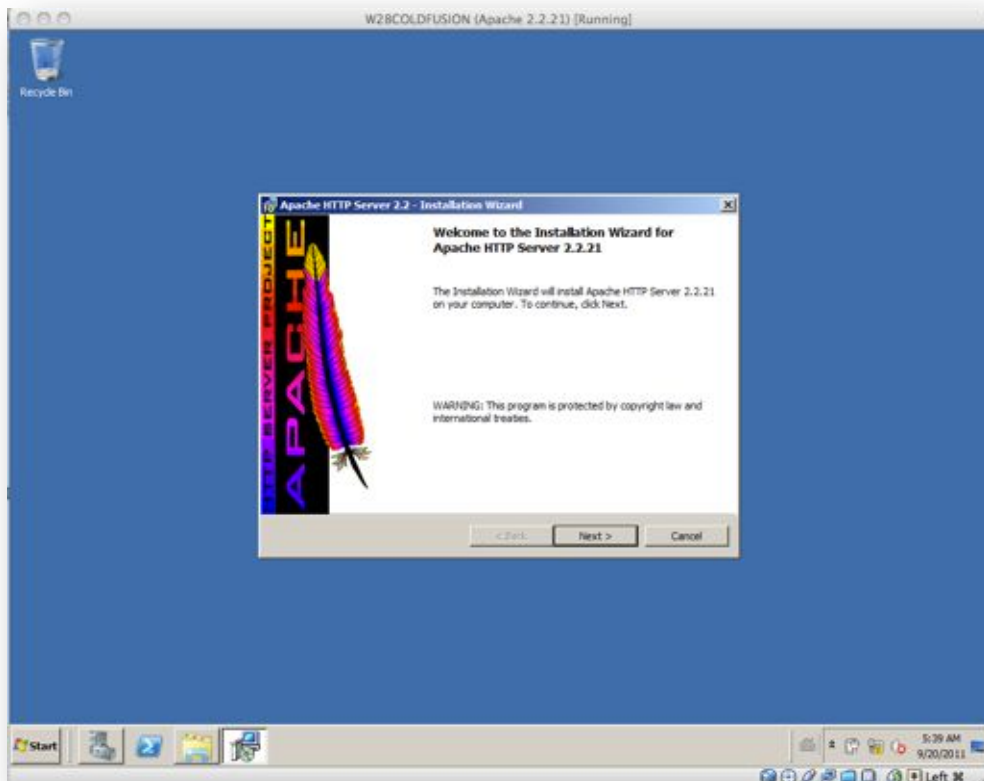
W28COLDFUSION (Apache 2.2.21) [Running]

Recycle Bin

Apache HTTP Server 2.2 - Installation Wizard

HTTP SERVER PROJECT

APACHE

Welcome to the Installation Wizard for Apache HTTP Server 2.2.21

The Installation Wizard will install Apache HTTP Server 2.2.21 on your computer. To continue, click Next.

WARNING: This program is protected by copyright law and international treaties.

< Back

Next >

Cancel

Start

5:39 AM
9/20/2011

Left ⌘